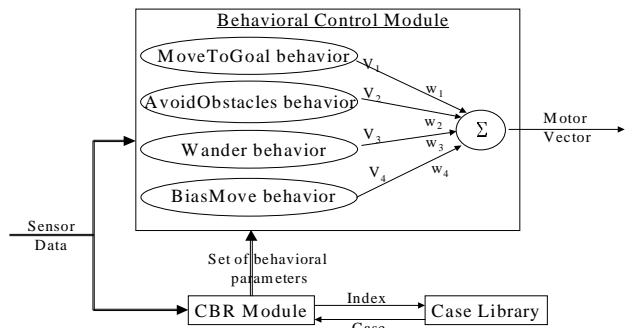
Behavioral Control Module

MoveToGoal behavior

AvoidObstacles behavior

Wander behavior

BiasMove behavior

$V_1$

$V_2$

$V_3$

$V_4$

$w_1$

$w_2$

$w_3$

$w_4$

$\Sigma$

Motor Vector

Sensor Data

Set of behavioral parameters

CBR Module

Index

Case

Case Library